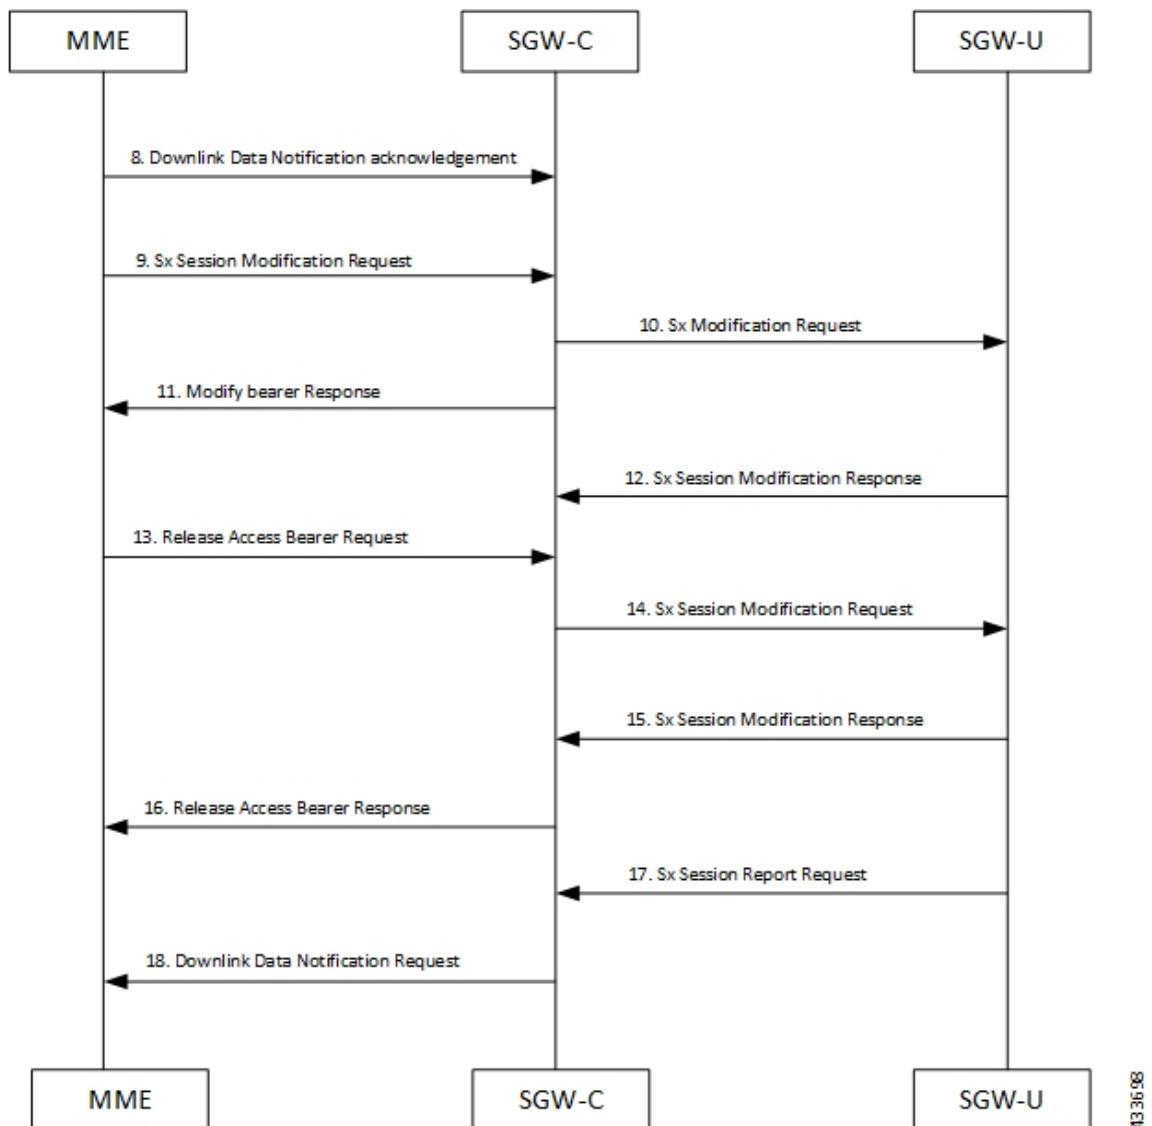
MME

SGW-C

SGW-U

8. Downlink Data Notification acknowledgement

9. Sx Session Modification Request

10. Sx Modification Request

11. Modify bearer Response

12. Sx Session Modification Response

13. Release Access Bearer Request

14. Sx Session Modification Request

15. Sx Session Modification Response

16. Release Access Bearer Response

17. Sx Session Report Request

18. Downlink Data Notification Request

MME

SGW-C

SGW-U

433698